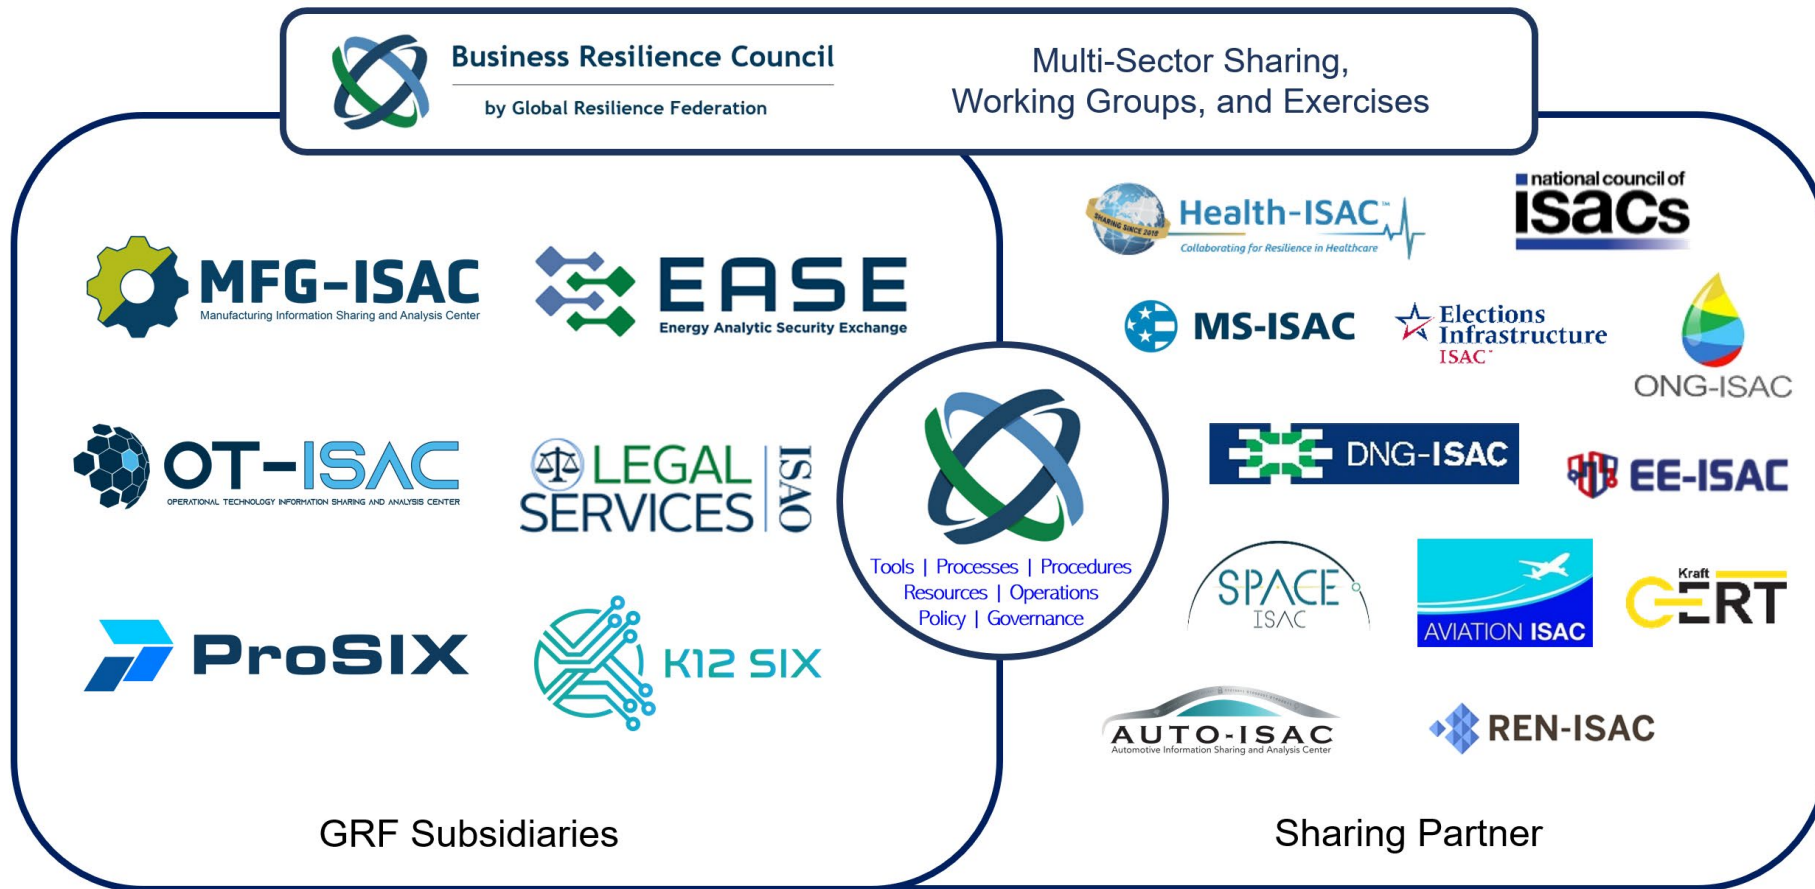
Business Resilience Council
by Global Resilience Federation

Multi-Sector Sharing, Working Groups, and Exercises

MFG-ISAC
Manufacturing Information Sharing and Analysis Center

EASE
Energy Analytic Security Exchange

OT-ISAC
OPERATIONAL TECHNOLOGY INFORMATION SHARING AND ANALYSIS CENTER

LEGAL SERVICES ISAO

ProSIX

K12 SIX

Tools | Processes | Procedures
Resources | Operations
Policy | Governance

Health-ISAC
SHARING SINCE 2010
Collaborating for Resilience in Healthcare

national council of ISACs

MS-ISAC

Elections Infrastructure ISAC

ONG-ISAC

DNG-ISAC

EE-ISAC

SPACE ISAC

AVIATION ISAC

Kraft CERT

AUTO-ISAC
Automotive Information Sharing and Analysis Center

REN-ISAC

GRF Subsidiaries

Sharing Partner